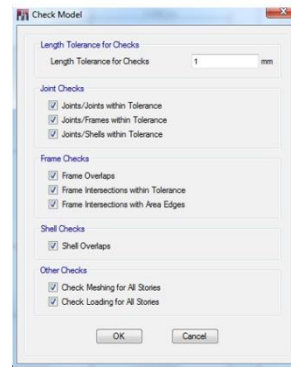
Check Model

Length Tolerance for Checks

Length Tolerance for Checks 1 mm

Joint Checks

Joints/Joints within Tolerance

Joints/Frames within Tolerance

Joints/Shells within Tolerance

Frame Checks

Frame Overlaps

Frame Intersections within Tolerance

Frame Intersections with Area Edges

Shell Checks

Shell Overlaps

Other Checks

Check Meshing for All Stories

Check Loading for All Stories

OK

Cancel